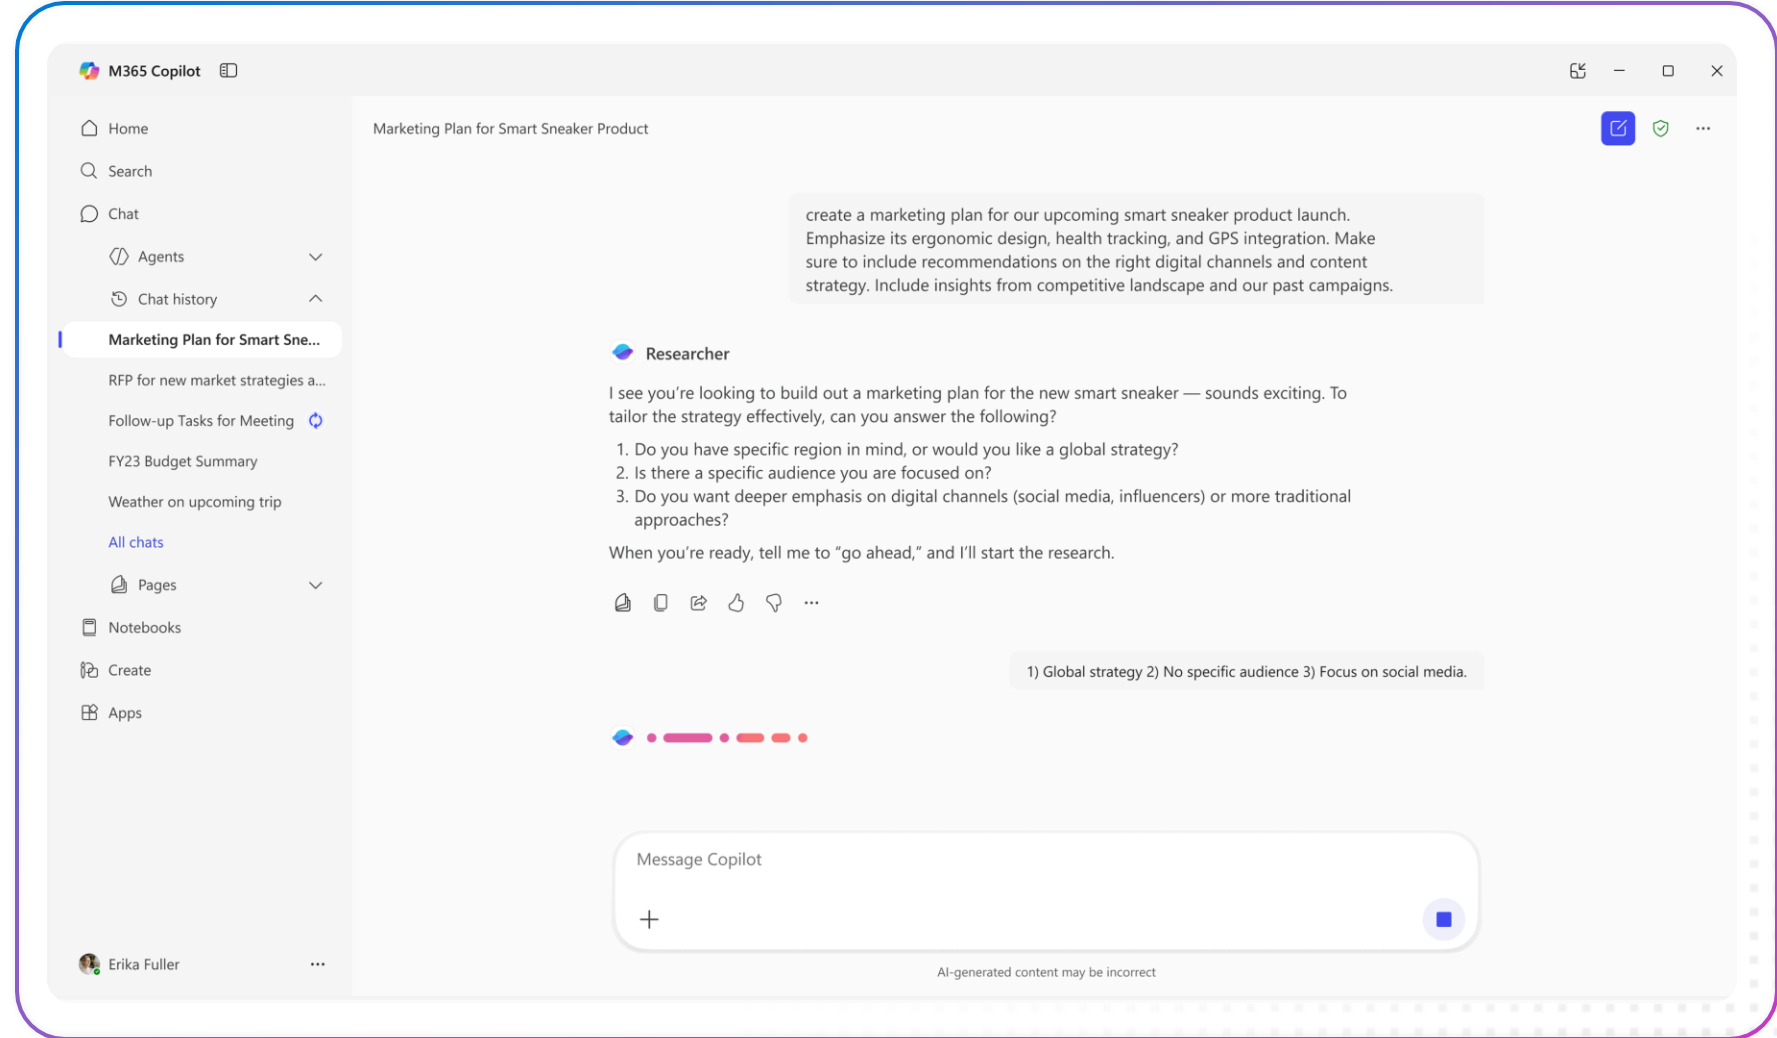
M365 Copilot

Home
Search
Chat
Agents
Chat history
Marketing Plan for Smart Sne...
RFP for new market strategies a...
Follow-up Tasks for Meeting
FY23 Budget Summary
Weather on upcoming trip
All chats
Pages
Notebooks
Create
Apps

Erika Fuller ···

Marketing Plan for Smart Sneaker Product

create a marketing plan for our upcoming smart sneaker product launch. Emphasize its ergonomic design, health tracking, and GPS integration. Make sure to include recommendations on the right digital channels and content strategy. Include insights from competitive landscape and our past campaigns.

Researcher

I see you're looking to build out a marketing plan for the new smart sneaker — sounds exciting. To tailor the strategy effectively, can you answer the following?

1. Do you have specific region in mind, or would you like a global strategy?
2. Is there a specific audience you are focused on?
3. Do you want deeper emphasis on digital channels (social media, influencers) or more traditional approaches?

When you're ready, tell me to "go ahead," and I'll start the research.

1) Global strategy 2) No specific audience 3) Focus on social media.

Message Copilot

AI-generated content may be incorrect